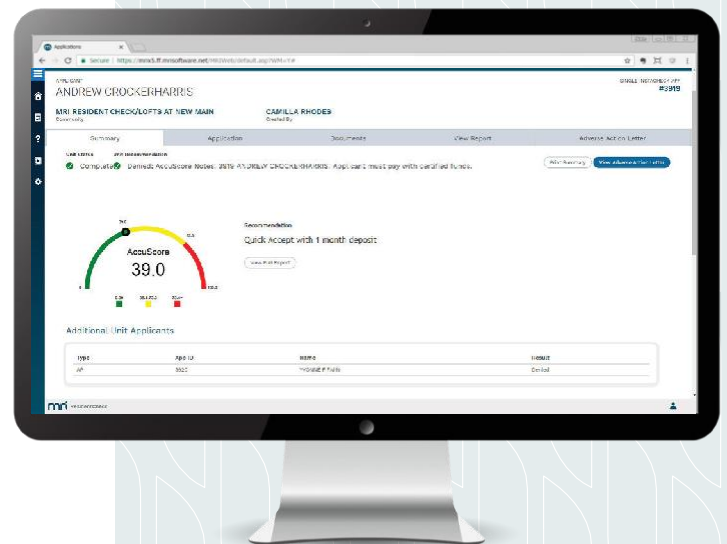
Applications

Secure | https://mrs5.ff.mrisoftware.net/MRIWeb/default.asp?WH=1#

APPLICANT
ANDREW CROCKERHARRIS

SINGLE NEW/CHECK APP
#3919

MRI RESIDENT CHECK/LOFTS AT NEW MAIN
Community

CAMILLA RHODES
Created By

Summary | Application | Documents | View Report | Adverse Action Letter

Complete Denied: AccuScore Notes: 3919 ANDREW CROCKERHARRIS: Applicant must pay with certified funds.

Print Summary | View Adverse Action Letter

Recommendation
Quick Accept with 1 month deposit

View Full Report

AccuScore
39.0

Additional Unit Applicants

| Type | App ID | Name | Result |
|---|---|---|---|
| AP | 3920 | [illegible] | Denied |

mri